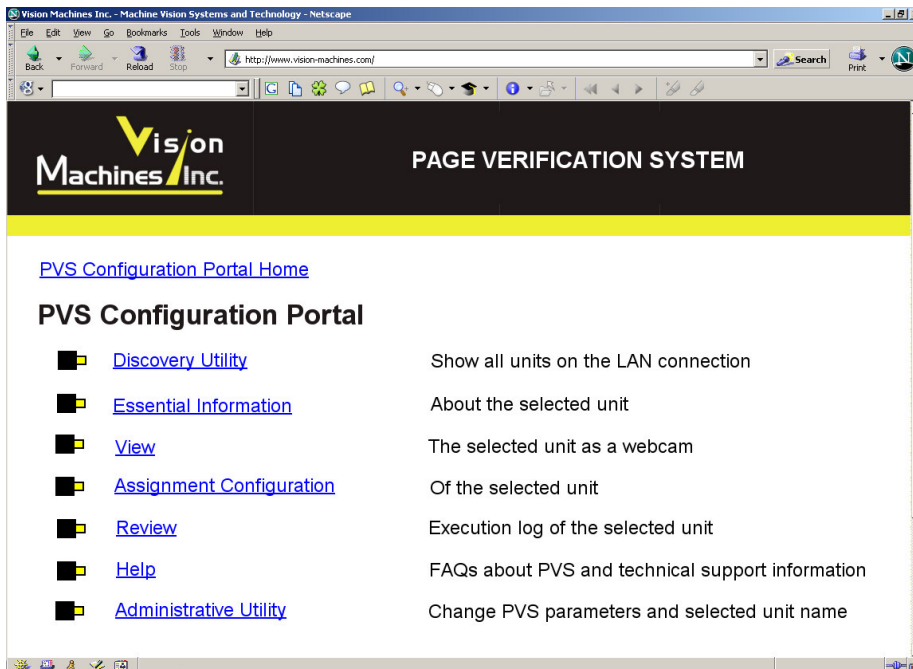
Vision Machines Inc. - Machine Vision Systems and Technology - Netscape

File Edit View Go Bookmarks Tools Window Help

Back Forward Reload Stop http://www.vision-machines.com/ Search Print

Vision Machines Inc.

PAGE VERIFICATION SYSTEM

PVS Configuration Portal Home

PVS Configuration Portal

| | |
|---|---|
| Discovery Utility | Show all units on the LAN connection |
| Essential Information | About the selected unit |
| View | The selected unit as a webcam |
| Assignment Configuration | Of the selected unit |
| Review | Execution log of the selected unit |
| Help | FAQs about PVS and technical support information |
| Administrative Utility | Change PVS parameters and selected unit name |